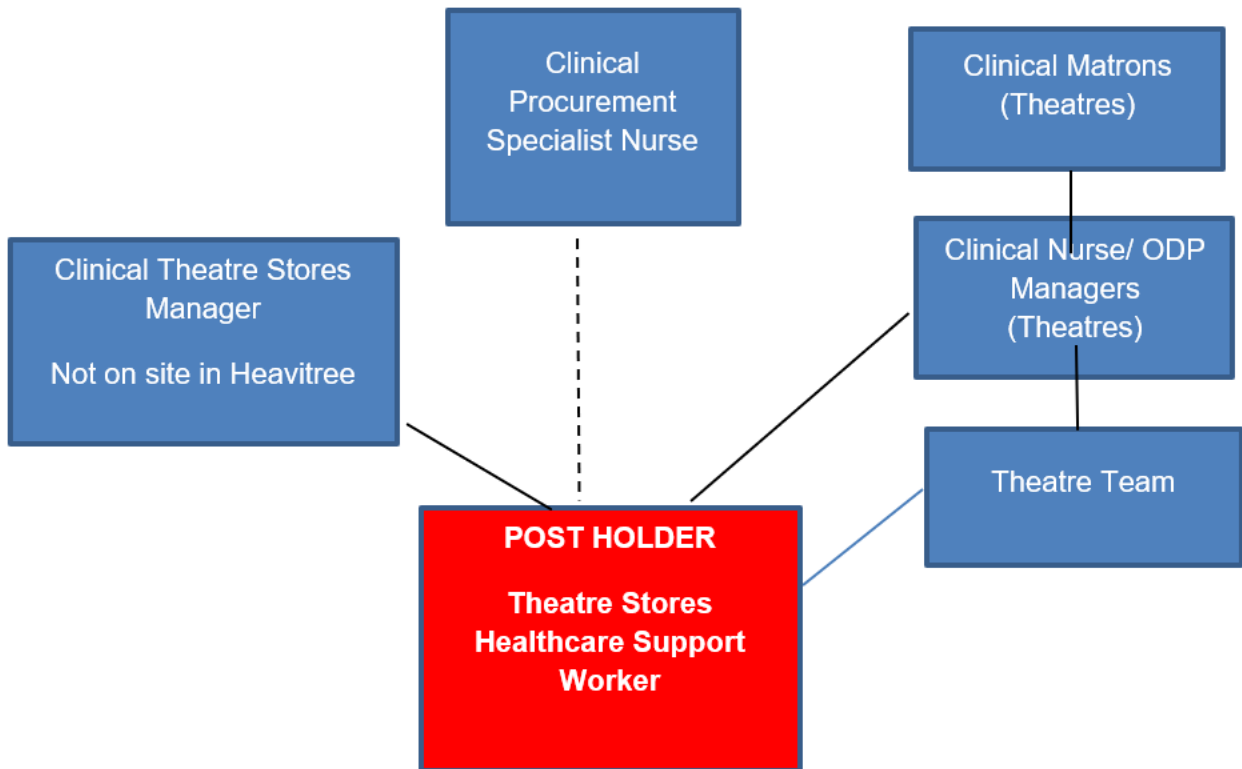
Clinical Procurement Specialist Nurse

Clinical Matrons (Theatres)

Clinical Theatre Stores Manager

Not on site in Heavitree

Clinical Nurse/ ODP Managers (Theatres)

Theatre Team

POST HOLDER

Theatre Stores Healthcare Support Worker